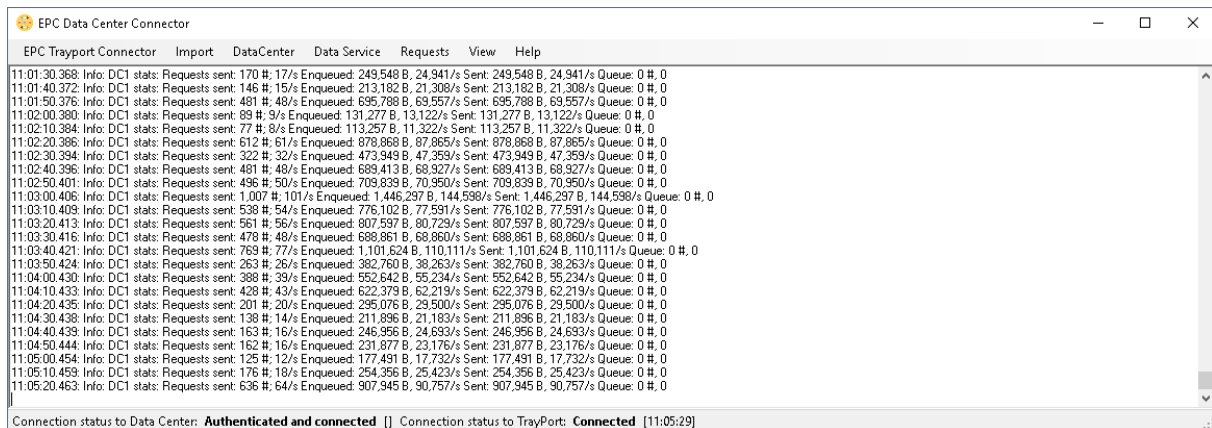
EPC Data Center Connector

EPC Trayport Connector Import DataCenter Data Service Requests View Help

11:01:30.368: Info: DC1 stats: Requests sent: 170 #; 17/s Enqueued: 249,548 B, 24,941/s Sent: 249,548 B, 24,941/s Queue: 0 #, 0
11:01:40.372: Info: DC1 stats: Requests sent: 146 #; 15/s Enqueued: 213,182 B, 21,308/s Sent: 213,182 B, 21,308/s Queue: 0 #, 0
11:01:50.376: Info: DC1 stats: Requests sent: 481 #; 48/s Enqueued: 695,788 B, 69,557/s Sent: 695,788 B, 69,557/s Queue: 0 #, 0
11:02:00.380: Info: DC1 stats: Requests sent: 89 #; 9/s Enqueued: 131,277 B, 13,122/s Sent: 131,277 B, 13,122/s Queue: 0 #, 0
11:02:10.384: Info: DC1 stats: Requests sent: 77 #; 8/s Enqueued: 113,257 B, 11,322/s Sent: 113,257 B, 11,322/s Queue: 0 #, 0
11:02:20.386: Info: DC1 stats: Requests sent: 612 #; 61/s Enqueued: 878,868 B, 87,865/s Sent: 878,868 B, 87,865/s Queue: 0 #, 0
11:02:30.394: Info: DC1 stats: Requests sent: 322 #; 32/s Enqueued: 473,949 B, 47,359/s Sent: 473,949 B, 47,359/s Queue: 0 #, 0
11:02:40.396: Info: DC1 stats: Requests sent: 481 #; 48/s Enqueued: 689,413 B, 68,927/s Sent: 689,413 B, 68,927/s Queue: 0 #, 0
11:02:50.401: Info: DC1 stats: Requests sent: 496 #; 50/s Enqueued: 709,839 B, 70,950/s Sent: 709,839 B, 70,950/s Queue: 0 #, 0
11:03:00.406: Info: DC1 stats: Requests sent: 1,007 #; 101/s Enqueued: 1,446,297 B, 144,598/s Sent: 1,446,297 B, 144,598/s Queue: 0 #, 0
11:03:10.409: Info: DC1 stats: Requests sent: 538 #; 54/s Enqueued: 776,102 B, 77,591/s Sent: 776,102 B, 77,591/s Queue: 0 #, 0
11:03:20.413: Info: DC1 stats: Requests sent: 561 #; 56/s Enqueued: 807,597 B, 80,729/s Sent: 807,597 B, 80,729/s Queue: 0 #, 0
11:03:30.416: Info: DC1 stats: Requests sent: 478 #; 48/s Enqueued: 688,861 B, 68,860/s Sent: 688,861 B, 68,860/s Queue: 0 #, 0
11:03:40.421: Info: DC1 stats: Requests sent: 769 #; 77/s Enqueued: 1,101,624 B, 110,111/s Sent: 1,101,624 B, 110,111/s Queue: 0 #, 0
11:03:50.424: Info: DC1 stats: Requests sent: 263 #; 26/s Enqueued: 382,760 B, 38,263/s Sent: 382,760 B, 38,263/s Queue: 0 #, 0
11:04:00.430: Info: DC1 stats: Requests sent: 388 #; 39/s Enqueued: 552,642 B, 55,234/s Sent: 552,642 B, 55,234/s Queue: 0 #, 0
11:04:10.433: Info: DC1 stats: Requests sent: 428 #; 43/s Enqueued: 622,379 B, 62,219/s Sent: 622,379 B, 62,219/s Queue: 0 #, 0
11:04:20.435: Info: DC1 stats: Requests sent: 201 #; 20/s Enqueued: 295,076 B, 29,500/s Sent: 295,076 B, 29,500/s Queue: 0 #, 0
11:04:30.438: Info: DC1 stats: Requests sent: 138 #; 14/s Enqueued: 211,896 B, 21,183/s Sent: 211,896 B, 21,183/s Queue: 0 #, 0
11:04:40.439: Info: DC1 stats: Requests sent: 163 #; 16/s Enqueued: 246,956 B, 24,693/s Sent: 246,956 B, 24,693/s Queue: 0 #, 0
11:04:50.444: Info: DC1 stats: Requests sent: 162 #; 16/s Enqueued: 231,877 B, 23,176/s Sent: 231,877 B, 23,176/s Queue: 0 #, 0
11:05:00.454: Info: DC1 stats: Requests sent: 125 #; 12/s Enqueued: 177,491 B, 17,732/s Sent: 177,491 B, 17,732/s Queue: 0 #, 0
11:05:10.459: Info: DC1 stats: Requests sent: 176 #; 18/s Enqueued: 254,356 B, 25,423/s Sent: 254,356 B, 25,423/s Queue: 0 #, 0
11:05:20.463: Info: DC1 stats: Requests sent: 636 #; 64/s Enqueued: 907,945 B, 90,757/s Sent: 907,945 B, 90,757/s Queue: 0 #, 0

Connection status to Data Center: Authenticated and connected [] Connection status to TrayPort: Connected [11:05:29]